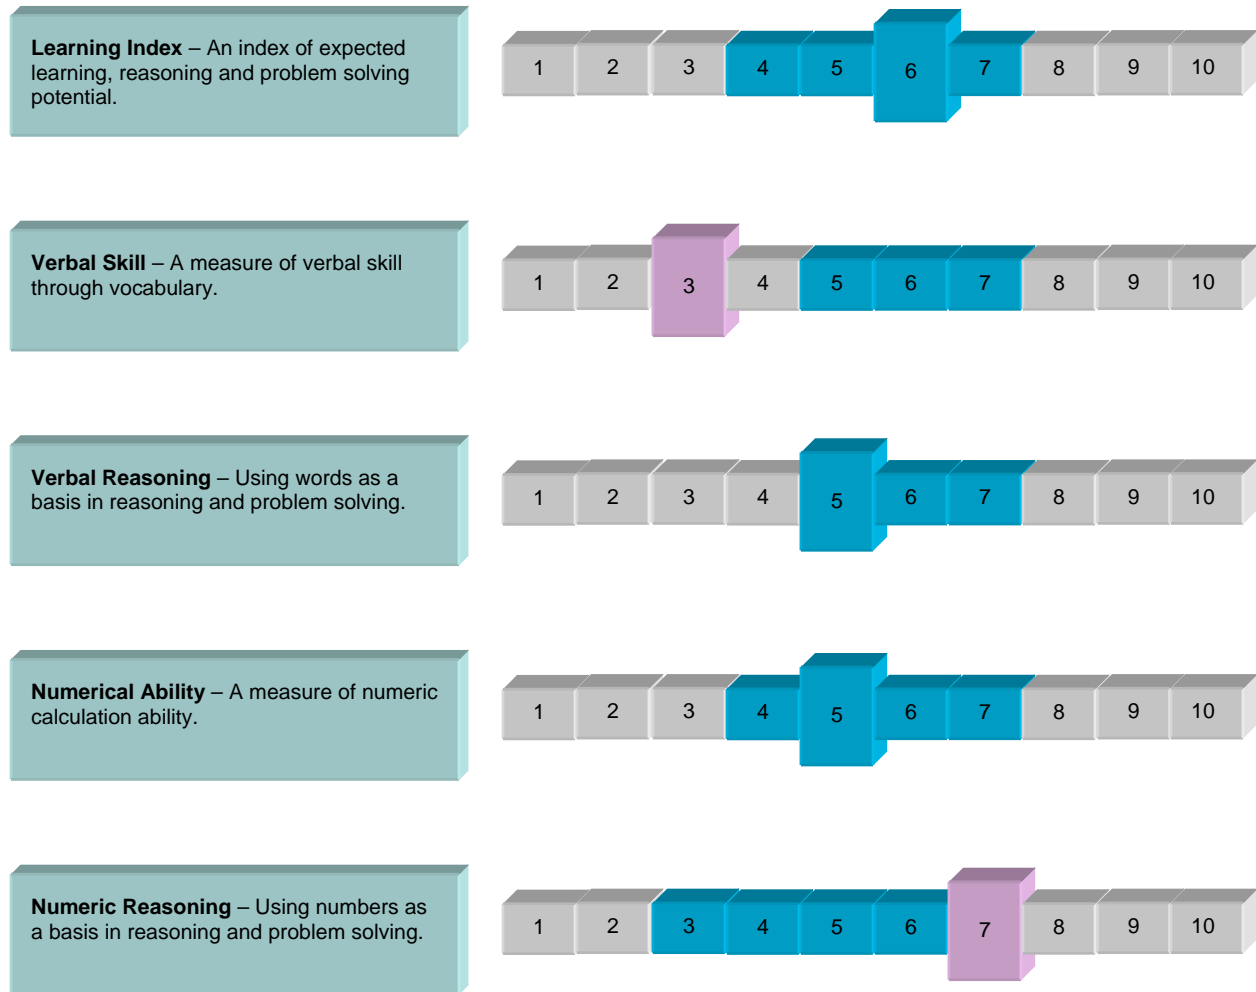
**Learning Index** – An index of expected learning, reasoning and problem solving potential.

1 2 3 4 5 6 7 8 9 10

**Verbal Skill** – A measure of verbal skill through vocabulary.

1 2 3 4 5 6 7 8 9 10

**Verbal Reasoning** – Using words as a basis in reasoning and problem solving.

1 2 3 4 5 6 7 8 9 10

**Numerical Ability** – A measure of numeric calculation ability.

1 2 3 4 5 6 7 8 9 10

**Numeric Reasoning** – Using numbers as a basis in reasoning and problem solving.

1 2 3 4 5 6 7 8 9 10